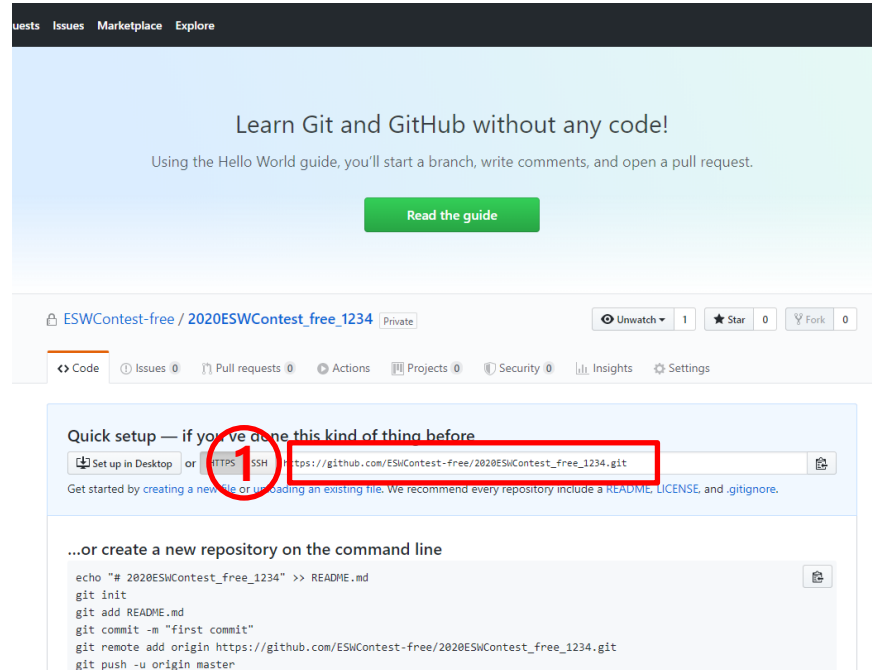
uests Issues Marketplace Explore

Learn Git and GitHub without any code!

Using the Hello World guide, you'll start a branch, write comments, and open a pull request.

Read the guide

ESWContest-free / 2020ESWContest_free_1234 Private

Unwatch 1 Star 0 Fork 0

Code Issues 0 Pull requests 0 Actions Projects 0 Security 0 Insights Settings

Quick setup — if you've done this kind of thing before

1

Set up in Desktop or HTTPS SSH https://github.com/ESWContest-free/2020ESWContest_free_1234.git

Get started by creating a new file or uploading an existing file. We recommend every repository include a README, LICENSE, and .gitignore.

...or create a new repository on the command line

echo "# 2020ESWContest_free_1234" >> README.md
git init
git add README.md
git commit -m "first commit"
git remote add origin https://github.com/ESWContest-free/2020ESWContest_free_1234.git
git push -u origin master